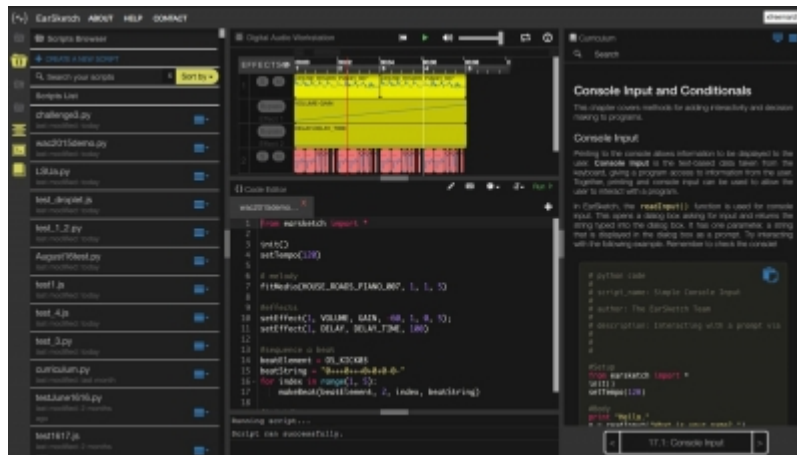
EarSketch ABOUT HELP CONTACT

Scripts Browser

+ CREATE A NEW SCRIPT

Search your scripts

Sort by

Scripts List

challenge3.py

last modified: today

was2015demo.py

last modified: today

L3Lua.py

last modified: today

test_droplet.js

last modified: today

test_1_2.py

last modified: today

August16test.py

last modified: today

test1.js

last modified: today

test_4.js

last modified: today

test_3.py

last modified: today

curriculum.py

last modified: last month

testJune1616.py

last modified: 2 months ago

test1617.js

Digital Audio Workstation

EFFECTS

VOLUME GAIN

DELAY DELAY_TIME

Code Editor

was2015demo

Run

1 from earsketch import *
2
3 init()
4 setTempo(120)
5
6 # melody
7 fitMedia(HOUSE_ROADS_PIANO_007, 1, 1, 5)
8
9 #effects
10 setEffect(1, VOLUME, GAIN, -60, 1, 0, 5);
11 setEffect(1, DELAY, DELAY_TIME, 100)
12
13 #sequence a beat
14 beatElement = OS_KICK03
15 beatString = "0---0---0-0-0-0-"
16 for index in range(1, 5):
17     makeBeat(beatElement, 2, index, beatString)

Running script...
Script ran successfully.

Curriculum

Search

Console Input and Conditionals

This chapter covers methods for adding interactivity and decision making to programs.

Console Input

Printing to the console allows information to be displayed to the user. Console Input is the text-based data taken from the keyboard, giving a program access to information from the user. Together, printing and console input can be used to allow the user to interact with a program.

In EarSketch, the readInput() function is used for console input. This opens a dialog box asking for input and returns the string typed into the dialog box. It has one parameter, a string that is displayed in the dialog box as a prompt. Try interacting with the following example. Remember to check the console!

# python code
#
# script_name: Simple Console Input
#
# author: The EarSketch Team
#
# description: Interacting with a prompt via

#Setup
from earsketch import *
init()
setTempo(120)

#Body
print "Hello."
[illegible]

17.1: Console Input